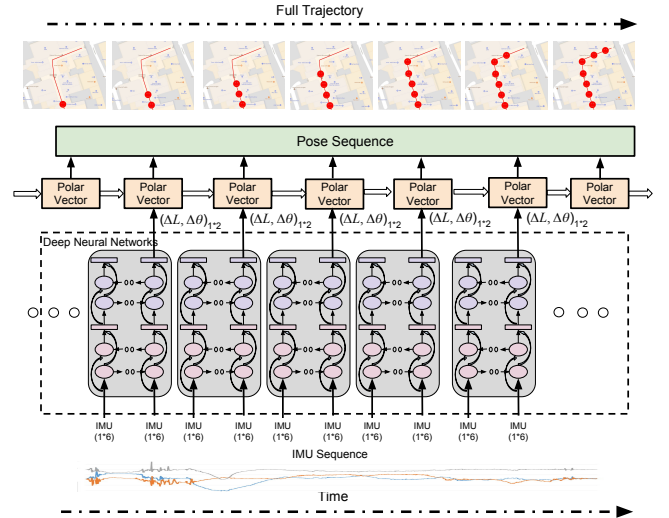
Full Trajectory

Pose Sequence

Polar Vector

Polar Vector

Polar Vector

Polar Vector

Polar Vector

Polar Vector

Polar Vector

$(\Delta L, \Delta\theta)_{1*2}$ $(\Delta L, \Delta\theta)_{1*2}$ $(\Delta L, \Delta\theta)_{1*2}$ $(\Delta L, \Delta\theta)_{1*2}$ $(\Delta L, \Delta\theta)_{1*2}$

Deep Neural Networks

IMU (1*6) IMU (1*6) IMU (1*6) IMU (1*6) IMU (1*6) IMU (1*6) IMU (1*6) IMU (1*6) IMU (1*6) IMU (1*6)

IMU Sequence

Time